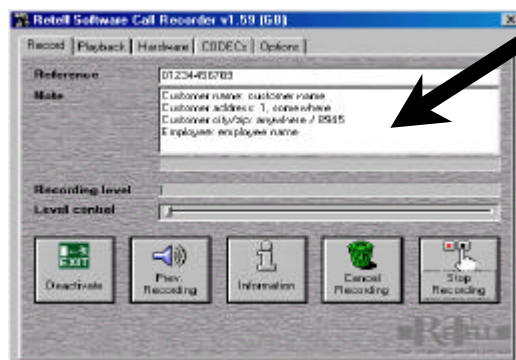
Retell Software Call Recorder v1.59 [68]

Record | Playback | Hardware | CODECs | Options

Reference 01234567B9

Note Customer name: customer name
Customer address: 1, somewhere
Customer city/zip: anywhere / 8965
Employee: employee name

Recording level

Level control

EXIT
Deactivate

Prev. Recording

Information

Cancel Recording

Stop Recording

RETELL